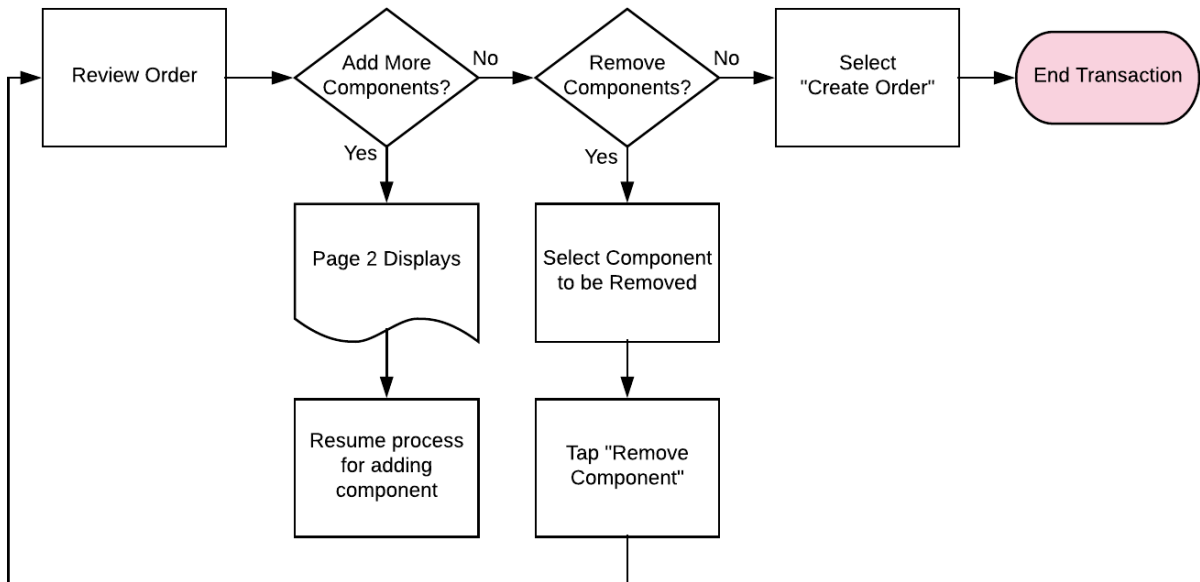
Review Order

Add More Components?

No

Yes

Remove Components?

No

Yes

Select "Create Order"

End Transaction

Page 2 Displays

Select Component to be Removed

Resume process for adding component

Tap "Remove Component"